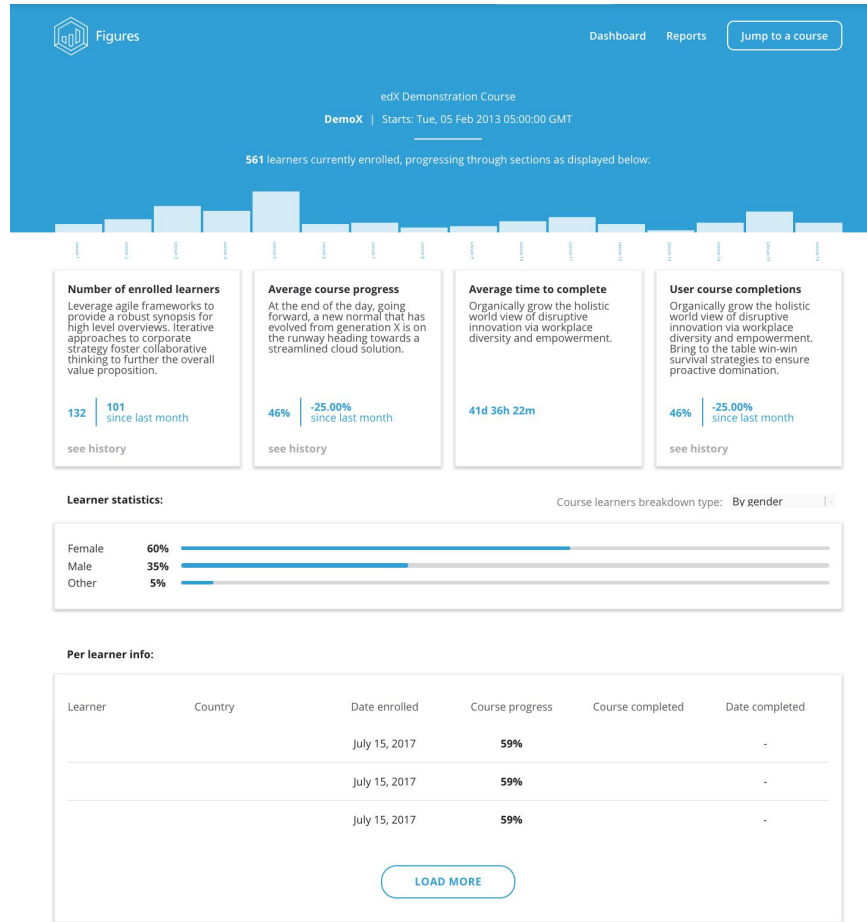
Figures

Dashboard Reports Jump to a course

edX Demonstration Course

DemoX | Starts: Tue, 05 Feb 2013 05:00:00 GMT

561 learners currently enrolled, progressing through sections as displayed below:

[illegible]

Number of enrolled learners
Leverage agile frameworks to provide a robust synopsis for high level overviews. Iterative approaches to corporate strategy foster collaborative thinking to further the overall value proposition.

132 | 101 since last month

see history

Average course progress
At the end of the day, going forward, a new normal that has evolved from generation X is on the runway heading towards a streamlined cloud solution.

46% | -25.00% since last month

see history

Average time to complete
Organically grow the holistic world view of disruptive innovation via workplace diversity and empowerment.

41d 36h 22m

User course completions
Organically grow the holistic world view of disruptive innovation via workplace diversity and empowerment. Bring to the table win-win survival strategies to ensure proactive domination.

46% | -25.00% since last month

see history

Learner statistics:

Course learners breakdown type: By gender

Female 60%
Male 35%
Other 5%

Per learner info:

| Learner | Country | Date enrolled | Course progress | Course completed | Date completed |
|---|---|---|---|---|---|
| | | July 15, 2017 | 59% | | - |
| | | July 15, 2017 | 59% | | - |
| | | July 15, 2017 | 59% | | - |

LOAD MORE